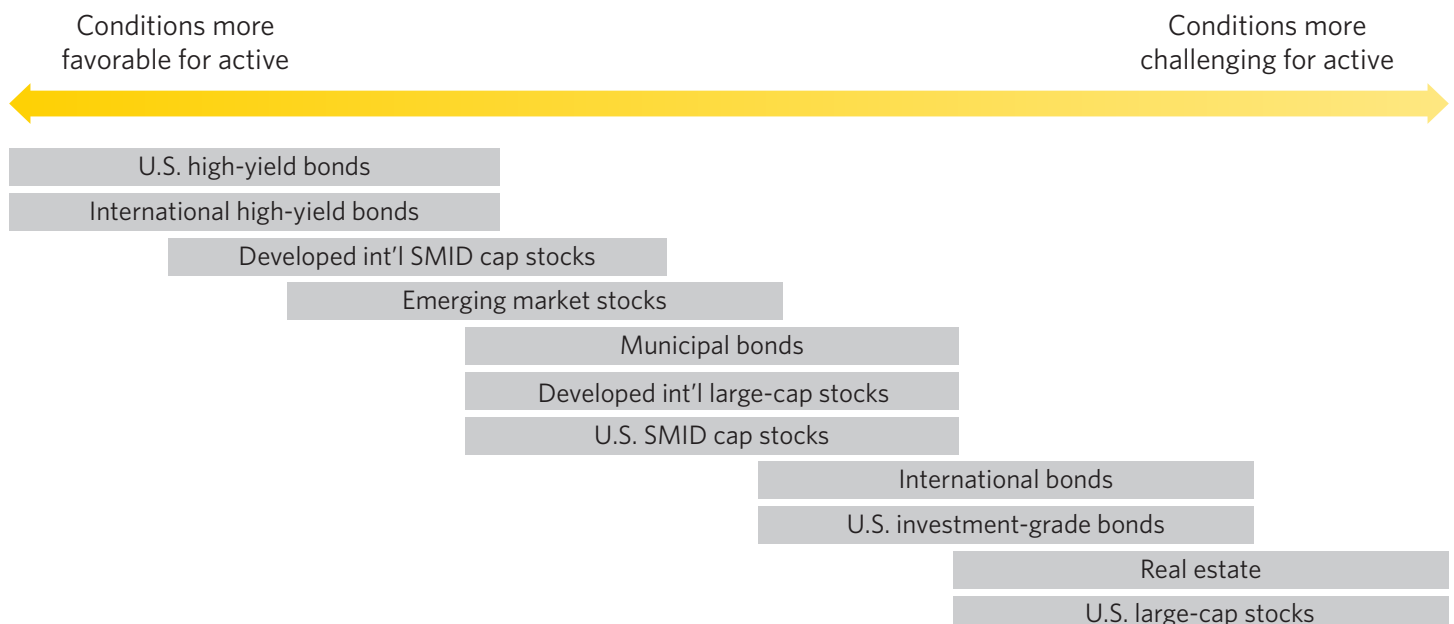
Conditions more favorable for active

Conditions more challenging for active

U.S. high-yield bonds

International high-yield bonds

Developed int'l SMID cap stocks

Emerging market stocks

Municipal bonds

Developed int'l large-cap stocks

U.S. SMID cap stocks

International bonds

U.S. investment-grade bonds

Real estate

U.S. large-cap stocks